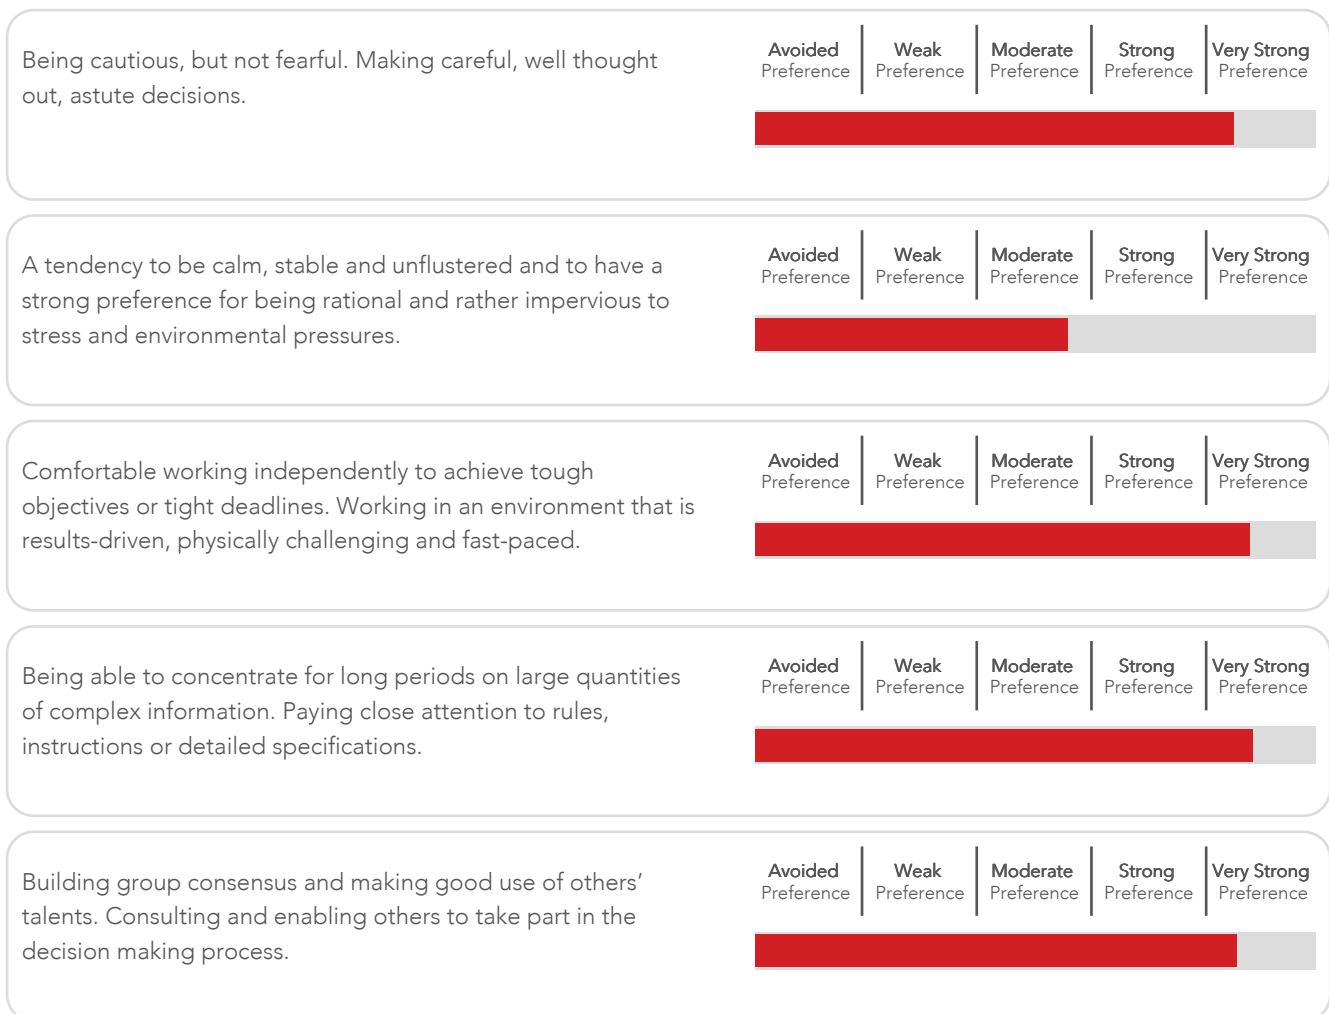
Being cautious, but not fearful. Making careful, well thought out, astute decisions.

| Avoided Preference | Weak Preference | Moderate Preference | Strong Preference | Very Strong Preference |
|---|---|---|---|---|

A tendency to be calm, stable and unflustered and to have a strong preference for being rational and rather impervious to stress and environmental pressures.

| Avoided Preference | Weak Preference | Moderate Preference | Strong Preference | Very Strong Preference |
|---|---|---|---|---|

Comfortable working independently to achieve tough objectives or tight deadlines. Working in an environment that is results-driven, physically challenging and fast-paced.

| Avoided Preference | Weak Preference | Moderate Preference | Strong Preference | Very Strong Preference |
|---|---|---|---|---|

Being able to concentrate for long periods on large quantities of complex information. Paying close attention to rules, instructions or detailed specifications.

| Avoided Preference | Weak Preference | Moderate Preference | Strong Preference | Very Strong Preference |
|---|---|---|---|---|

Building group consensus and making good use of others' talents. Consulting and enabling others to take part in the decision making process.

| Avoided Preference | Weak Preference | Moderate Preference | Strong Preference | Very Strong Preference |
|---|---|---|---|---|